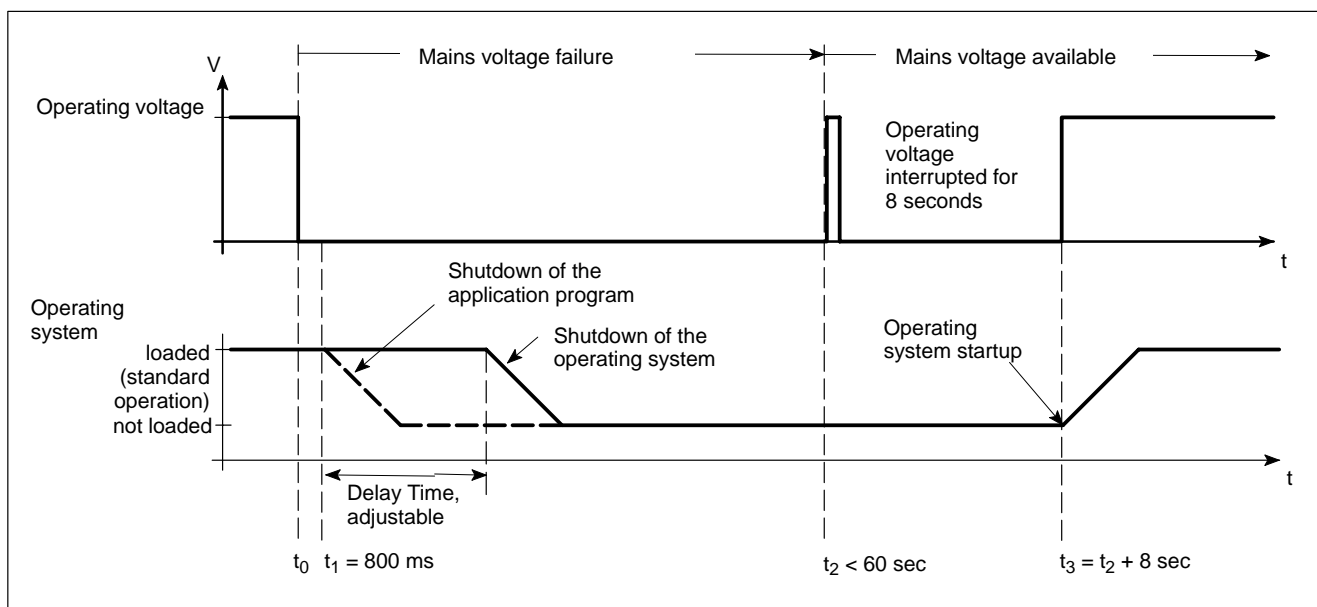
Mains voltage failure

Mains voltage available

V

Operating voltage

Operating voltage interrupted for 8 seconds

t

Operating system

Shutdown of the application program

Shutdown of the operating system

Operating system startup

loaded (standard operation)

not loaded

t

Delay Time, adjustable

$t_0$ $t_1 = 800$ ms

$t_2 < 60$ sec

$t_3 = t_2 + 8$ sec